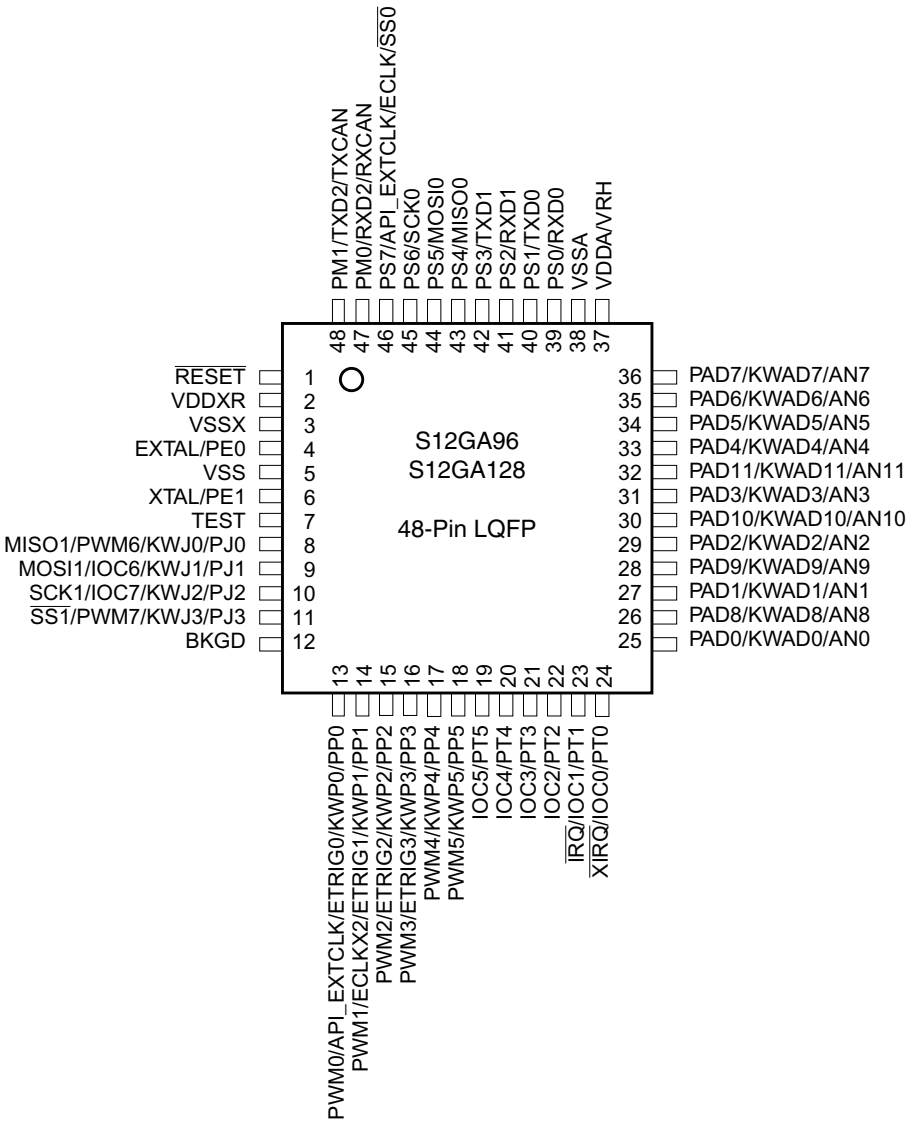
PM1/TXD2/TXCAN
PM0/RXD2/RXCAN
PS7/API_EXTCLK/ECLK/$\overline{SS0}$
PS6/SCK0
PS5/MOSI0
PS4/MISO0
PS3/TXD1
PS2/RXD1
PS1/TXD0
PS0/RXD0
VSSA
VDDA/VRH

48 47 46 45 44 43 42 41 40 39 38 37

$\overline{RESET}$ 1
VDDXR 2
VSSX 3
EXTAL/PE0 4
VSS 5
XTAL/PE1 6
TEST 7
MISO1/PWM6/KWJ0/PJ0 8
MOSI1/IOC6/KWJ1/PJ1 9
SCK1/IOC7/KWJ2/PJ2 10
$\overline{SS1}$/PWM7/KWJ3/PJ3 11
BKGD 12

S12GA96
S12GA128

48-Pin LQFP

36 PAD7/KWAD7/AN7
35 PAD6/KWAD6/AN6
34 PAD5/KWAD5/AN5
33 PAD4/KWAD4/AN4
32 PAD11/KWAD11/AN11
31 PAD3/KWAD3/AN3
30 PAD10/KWAD10/AN10
29 PAD2/KWAD2/AN2
28 PAD9/KWAD9/AN9
27 PAD1/KWAD1/AN1
26 PAD8/KWAD8/AN8
25 PAD0/KWAD0/AN0

13 14 15 16 17 18 19 20 21 22 23 24

PWM0/API_EXTCLK/ETRIG0/KWP0/PP0
PWM1/ECLKX2/ETRIG1/KWP1/PP1
PWM2/ETRIG2/KWP2/PP2
PWM3/ETRIG3/KWP3/PP3
PWM4/KWP4/PP4
PWM5/KWP5/PP5
IOC5/PT5
IOC4/PT4
IOC3/PT3
IOC2/PT2
$\overline{IRQ}$/IOC1/PT1
$\overline{XIRQ}$/IOC0/PT0